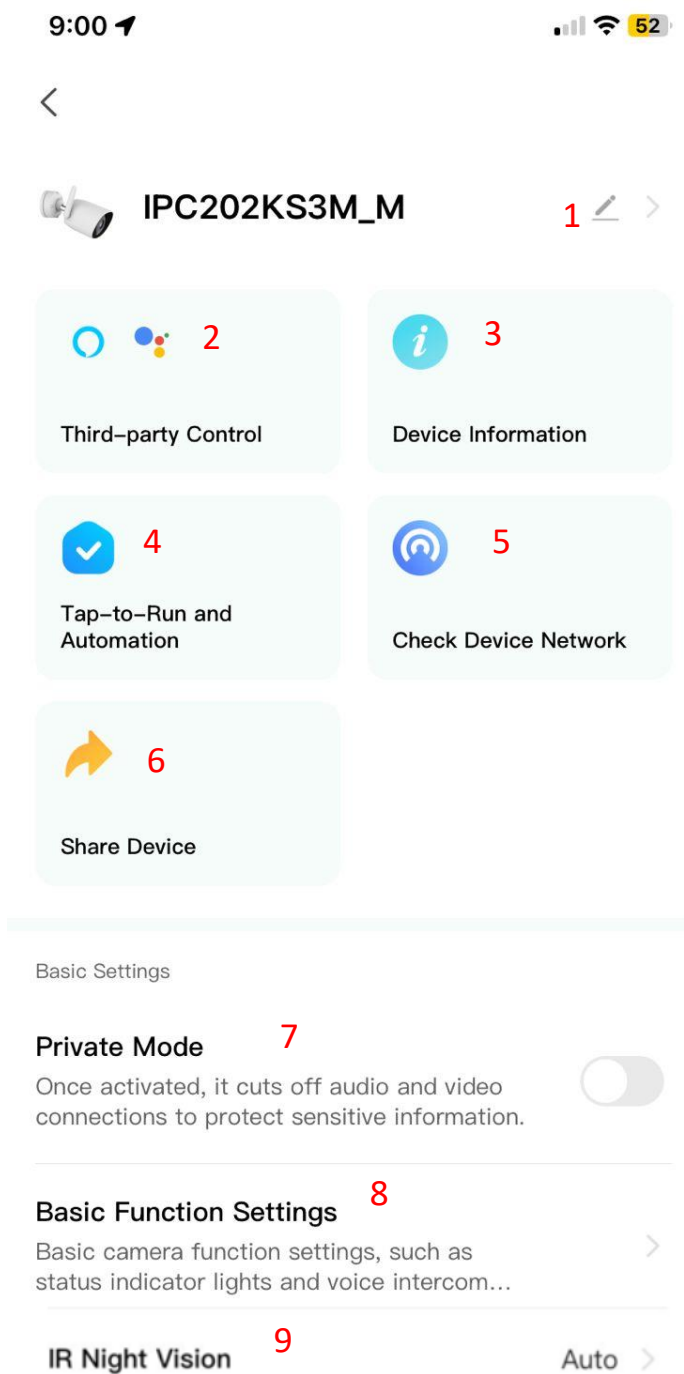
9:00

52

IPC202KS3M_M

1

2

Third-party Control

3

Device Information

4

Tap-to-Run and Automation

5

Check Device Network

6

Share Device

Basic Settings

Private Mode

7

Once activated, it cuts off audio and video connections to protect sensitive information.

Basic Function Settings

8

Basic camera function settings, such as status indicator lights and voice intercom...

IR Night Vision

9

Auto